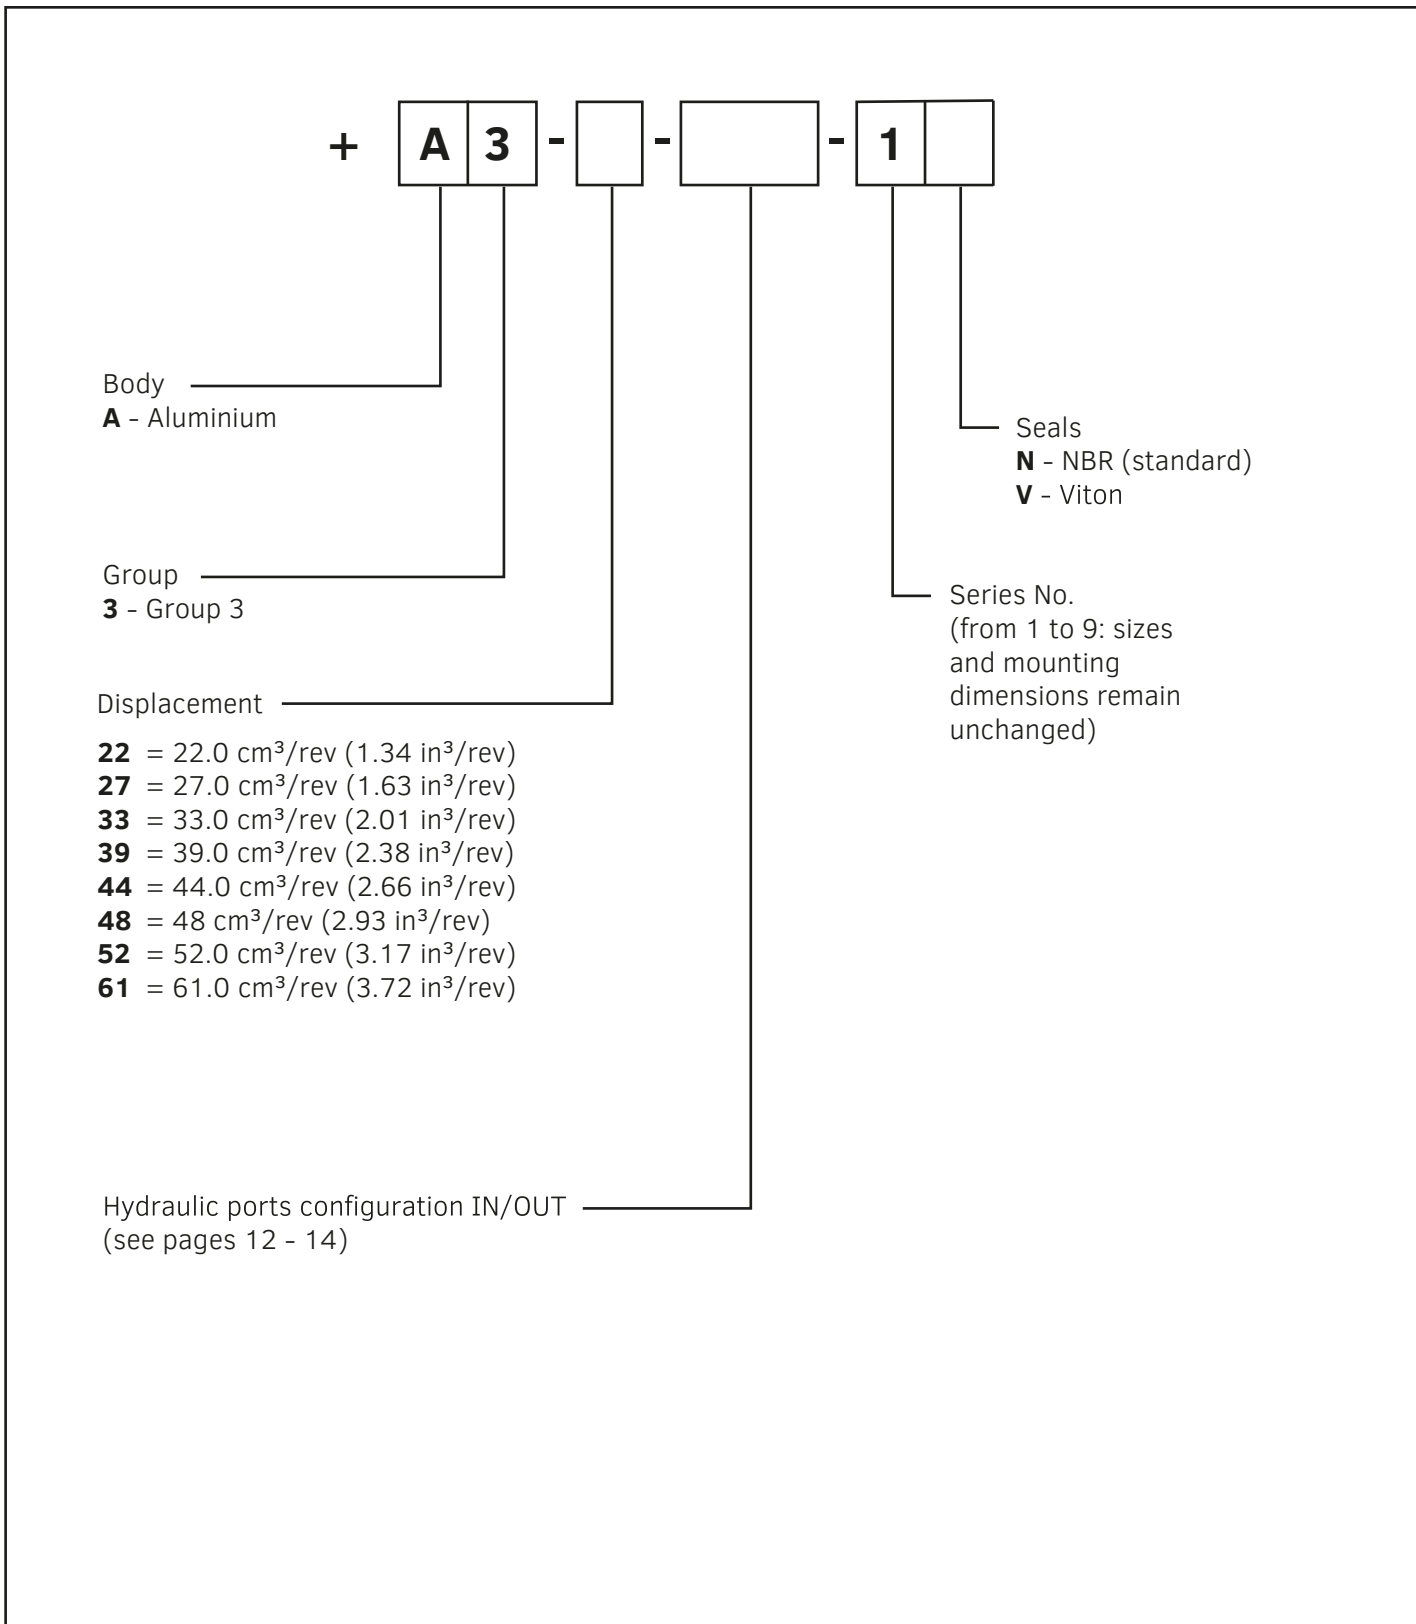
+ A 3 - - - 1

Body
**A** - Aluminium

Seals
**N** - NBR (standard)
**V** - Viton

Group
**3** - Group 3

Series No.
(from 1 to 9: sizes and mounting dimensions remain unchanged)

Displacement

**22** = 22.0 cm³/rev (1.34 in³/rev)
**27** = 27.0 cm³/rev (1.63 in³/rev)
**33** = 33.0 cm³/rev (2.01 in³/rev)
**39** = 39.0 cm³/rev (2.38 in³/rev)
**44** = 44.0 cm³/rev (2.66 in³/rev)
**48** = 48 cm³/rev (2.93 in³/rev)
**52** = 52.0 cm³/rev (3.17 in³/rev)
**61** = 61.0 cm³/rev (3.72 in³/rev)

Hydraulic ports configuration IN/OUT
(see pages 12 - 14)